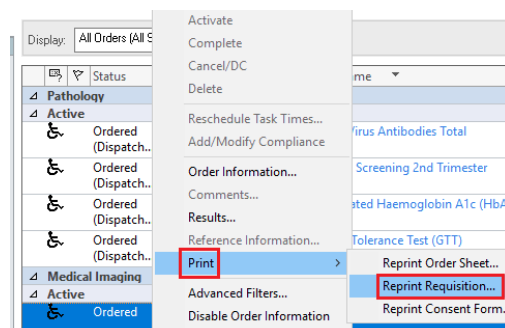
Display: All Orders (All S

Status

Pathology

Active

Ordered (Dispatch..

Ordered (Dispatch..

Ordered (Dispatch..

Ordered (Dispatch..

Medical Imaging

Active

Ordered

me

Virus Antibodies Total

Screening 2nd Trimester

ated Haemoglobin A1c (HbA

Tolerance Test (GTT)

Activate

Complete

Cancel/DC

Delete

Reschedule Task Times...

Add/Modify Compliance

Order Information...

Comments...

Results...

Reference Information...

Print

Advanced Filters...

Disable Order Information

Reprint Order Sheet...

Reprint Requisition...

Reprint Consent Form...